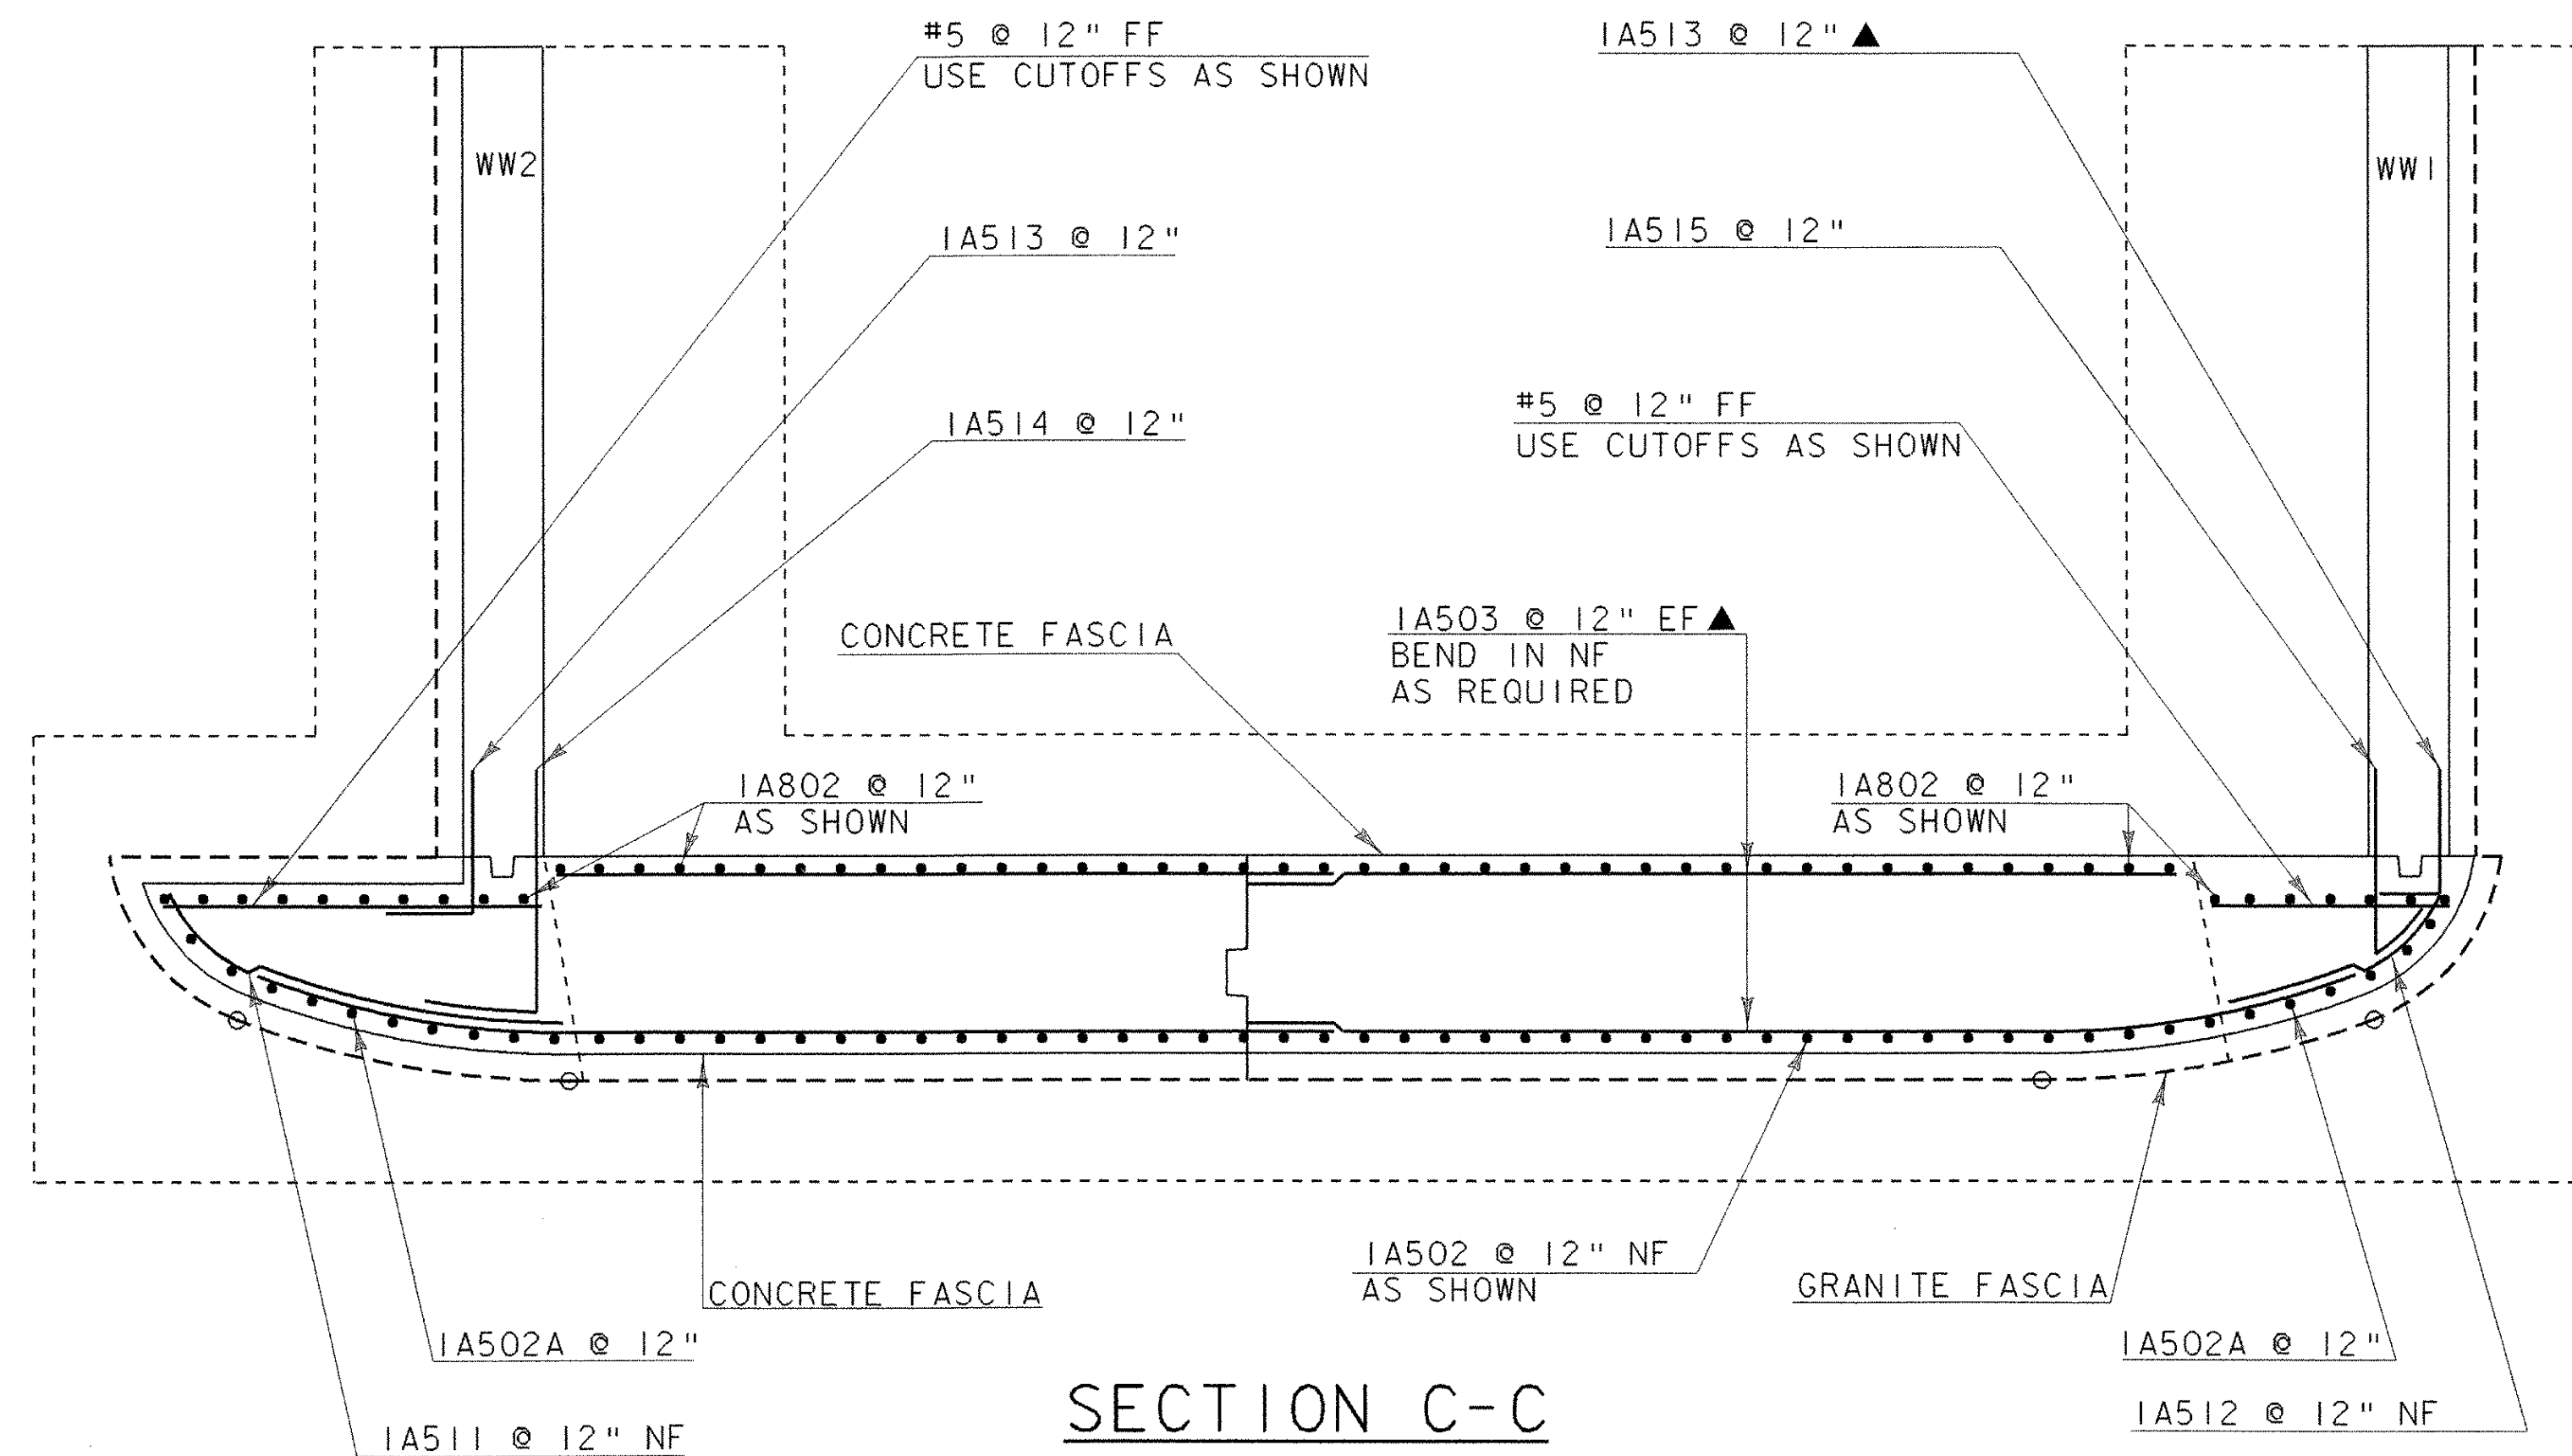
#5 @ 12" FF
USE CUTOFFS AS SHOWN

1A513 @ 12" ▲

WW2

WW1

1A513 @ 12"

1A515 @ 12"

1A514 @ 12"

#5 @ 12" FF
USE CUTOFFS AS SHOWN

CONCRETE FASCIA

1A503 @ 12" EF ▲
BEND IN NF
AS REQUIRED

1A802 @ 12"
AS SHOWN

1A802 @ 12"
AS SHOWN

1A502 @ 12" NF
AS SHOWN

CONCRETE FASCIA

GRANITE FASCIA

1A502A @ 12"

1A502A @ 12"

SECTION C-C

1A511 @ 12" NF

1A512 @ 12" NF